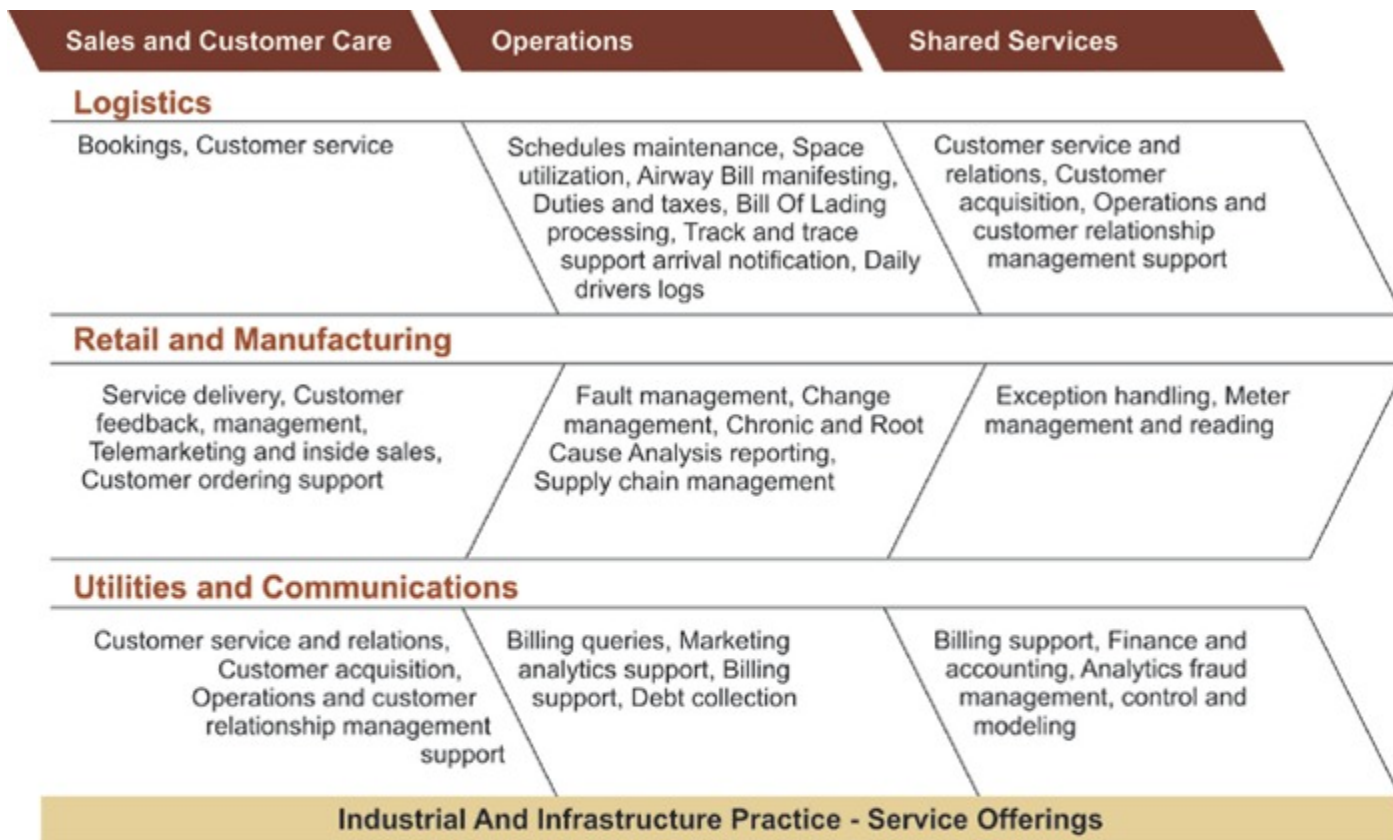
Sales and Customer Care
Operations
Shared Services

Logistics

Bookings, Customer service

Schedules maintenance, Space utilization, Airway Bill manifesting, Duties and taxes, Bill Of Lading processing, Track and trace support arrival notification, Daily drivers logs

Customer service and relations, Customer acquisition, Operations and customer relationship management support

Retail and Manufacturing

Service delivery, Customer feedback, management, Telemarketing and inside sales, Customer ordering support

Fault management, Change management, Chronic and Root Cause Analysis reporting, Supply chain management

Exception handling, Meter management and reading

Utilities and Communications

Customer service and relations, Customer acquisition, Operations and customer relationship management support

Billing queries, Marketing analytics support, Billing support, Debt collection

Billing support, Finance and accounting, Analytics fraud management, control and modeling

Industrial And Infrastructure Practice - Service Offerings